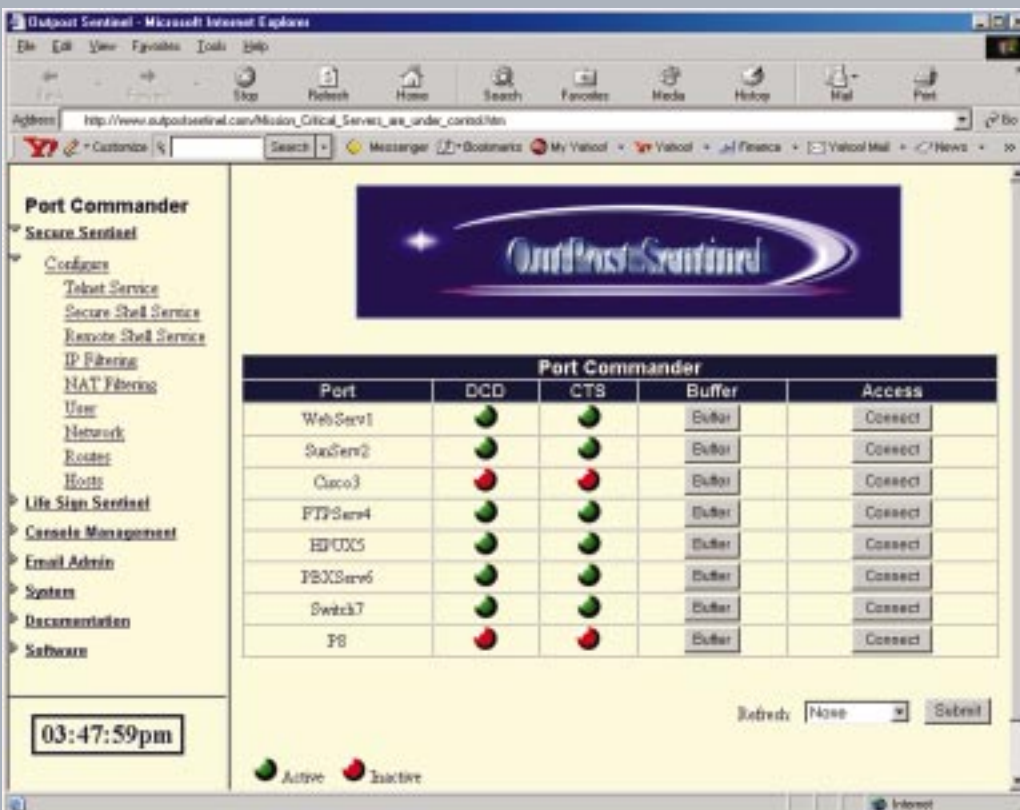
Outpost Sentinel - Microsoft Internet Explorer

File Edit View Favorites Tools Help

Back Forward Stop Refresh Home Search Favorites Media History Mail Print

Address http://www.outpostsentinel.com/Mission_Critical_Servers_are_under_control.htm

Go

Customize Search Messenger Bookmarks My Yahoo! Yahoo! Finance Yahoo! Mail News

Port Commander
Secure Sentinel
Configure
Telnet Service
Secure Shell Service
Remote Shell Service
IP Filtering
NAT Filtering
User
Network
Router
Hosts
Life Sign Sentinel
Console Management
Email Admin
System
Documentation
Software

03:47:59pm

OutPost Sentinel

| Port Commander | | | | |
|---|---|---|---|---|
| Port | DCD | CTS | Buffer | Access |
| WebServ1 | | | Buffer | Connect |
| SunServ2 | | | Buffer | Connect |
| Cisco3 | | | Buffer | Connect |
| FTPServ4 | | | Buffer | Connect |
| HPUX5 | | | Buffer | Connect |
| PBXServ6 | | | Buffer | Connect |
| Switch7 | | | Buffer | Connect |
| P8 | | | Buffer | Connect |

Refresh: None Submit

Active Inactive

Internet